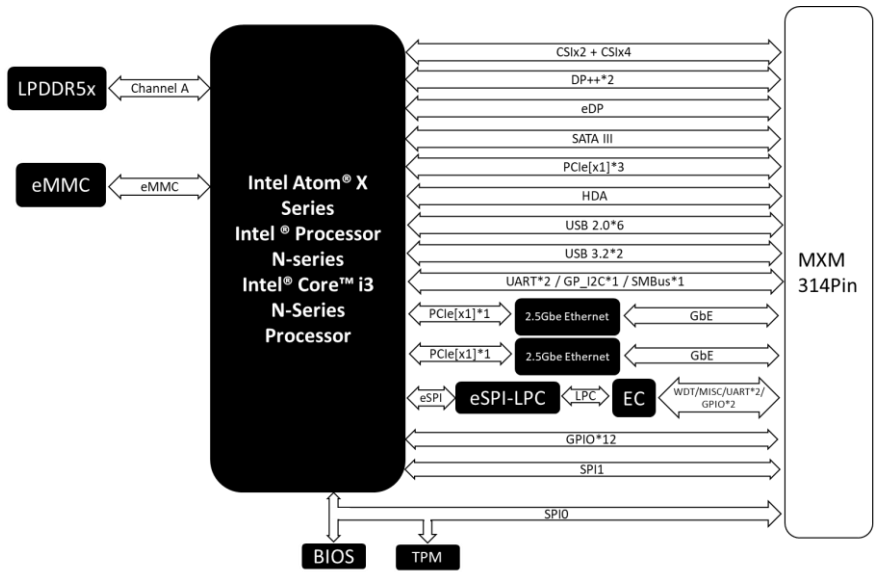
LPDDR5x

Channel A

eMMC

eMMC

Intel Atom® X Series
Intel ® Processor N-series
Intel® Core™ i3 N-Series Processor

CSIx2 + CSIx4

DP++*2

eDP

SATA III

PCIe[x1]*3

HDA

USB 2.0*6

USB 3.2*2

UART*2 / GP_I2C*1 / SMBus*1

PCIe[x1]*1

2.5Gbe Ethernet

GbE

PCIe[x1]*1

2.5Gbe Ethernet

GbE

eSPI

eSPI-LPC

LPC

EC

WDT/MISC/UART*2/ GPIO*2

GPIO*12

SPI1

SPI0

MXM 314Pin

BIOS

TPM